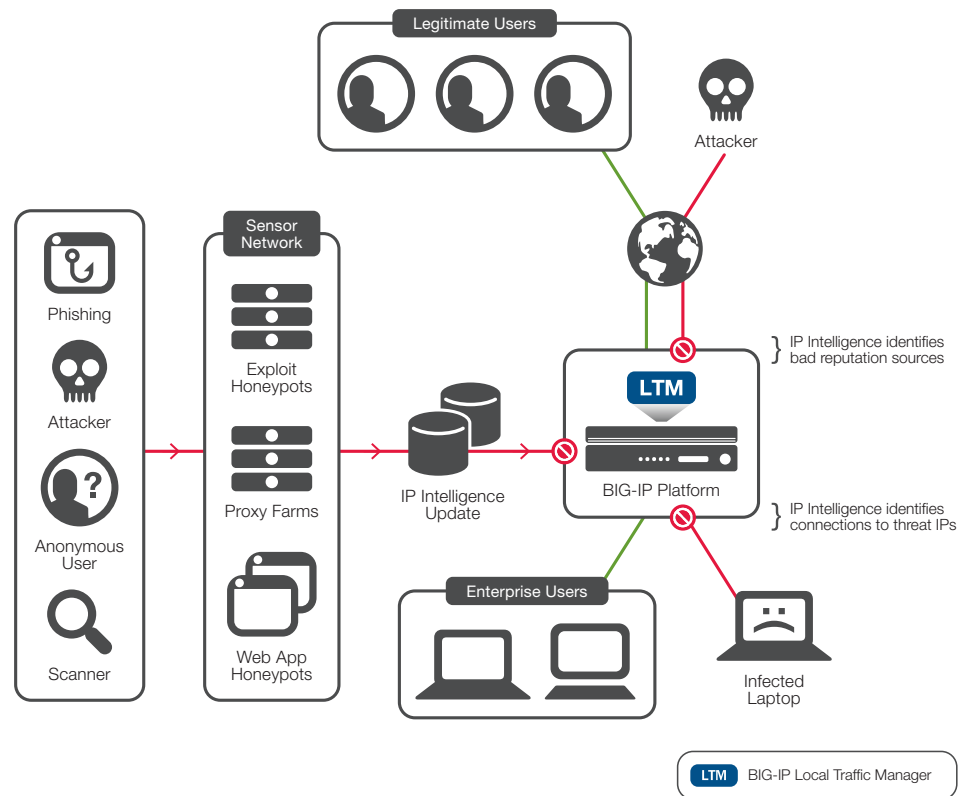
Legitimate Users

Attacker

Phishing

Attacker

Anonymous User

Scanner

Sensor Network

Exploit Honeypots

Proxy Farms

Web App Honeypots

IP Intelligence Update

IP Intelligence identifies bad reputation sources

LTM

BIG-IP Platform

IP Intelligence identifies connections to threat IPs

Enterprise Users

Infected Laptop

LTM BIG-IP Local Traffic Manager